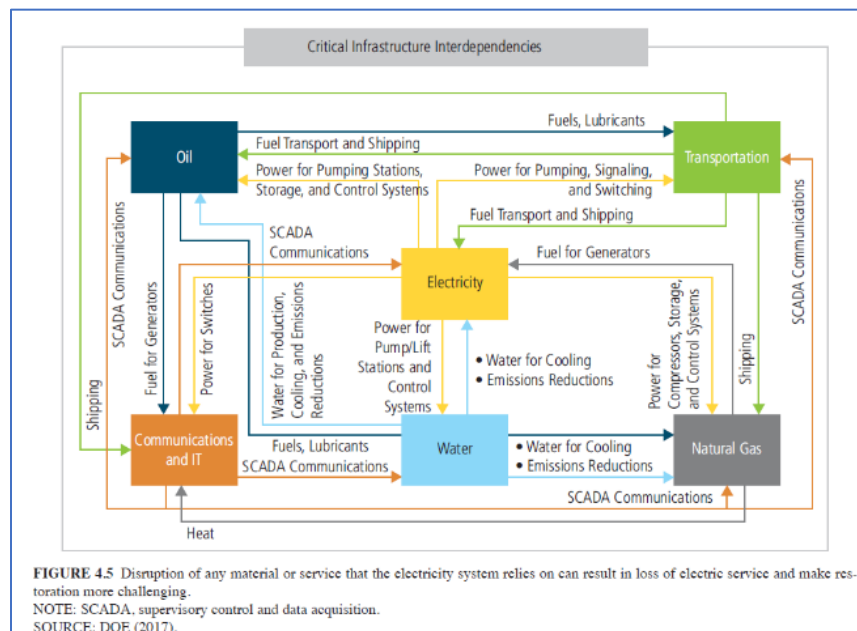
Critical Infrastructure Interdependencies

Fuels, Lubricants

Oil

Fuel Transport and Shipping

Transportation

Power for Pumping Stations, Storage, and Control Systems

Power for Pumping, Signaling, and Switching

Fuel Transport and Shipping

SCADA Communications

SCADA Communications

SCADA Communications

Fuel for Generators

Electricity

Fuel for Generators

Power for Switches

Water for Production, Cooling, and Emissions Reductions

Power for Pump/Lift Stations and Control Systems

• Water for Cooling
• Emissions Reductions

Power for Compressors, Storage, and Control Systems

Shipping

Shipping

SCADA Communications

Communications and IT

Fuels, Lubricants

SCADA Communications

Water

• Water for Cooling
• Emissions Reductions

Natural Gas

SCADA Communications

Heat

FIGURE 4.5 Disruption of any material or service that the electricity system relies on can result in loss of electric service and make restoration more challenging.
NOTE: SCADA, supervisory control and data acquisition.
SOURCE: DOE (2017).